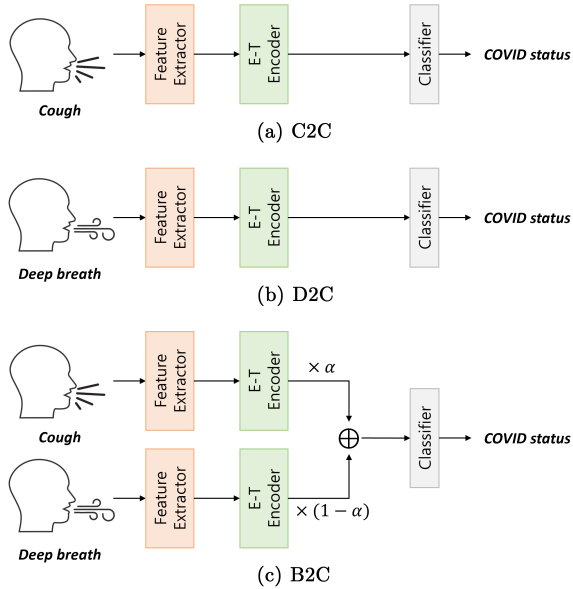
Feature Extractor

E-T Encoder

Classifier

COVID status

Cough

(a) C2C

Feature Extractor

E-T Encoder

Classifier

COVID status

Deep breath

(b) D2C

Feature Extractor

E-T Encoder

$\times \alpha$

Cough

$\oplus$

Classifier

COVID status

Feature Extractor

E-T Encoder

$\times (1-\alpha)$

Deep breath

(c) B2C